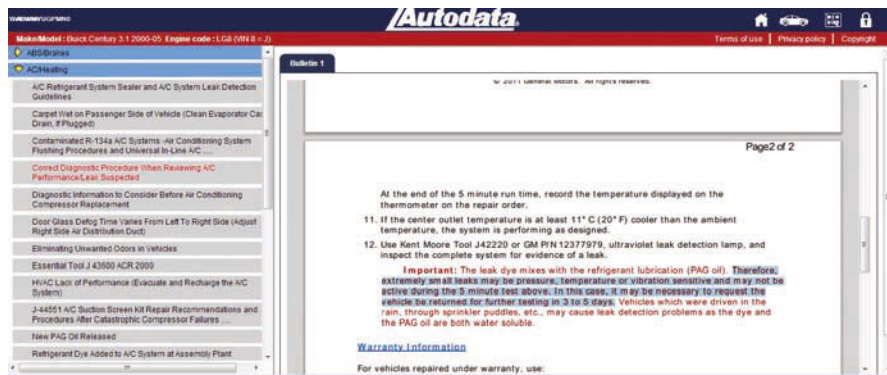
WWWMWGPWHO

Autodata

Make/Model : Buick Century 3.1 2000-05 Engine code : LG8 (VIN 8 = J)

Terms of use | Privacy policy | Copyright

ABS/Brakes

AC/Heating

A/C Refrigerant System Sealer and A/C System Leak Detection Guidelines

Carpet Wet on Passenger Side of Vehicle (Clean Evaporator Ca Drain, If Plugged)

Contaminated R-134a A/C Systems -Air Conditioning System Flushing Procedures and Universal In-Line A/C ...

Correct Diagnostic Procedure When Reviewing A/C Performance/Leak Suspected

Diagnostic Information to Consider Before Air Conditioning Compressor Replacement

Door Glass Defog Time Varies From Left To Right Side (Adjust Right Side Air Distribution Duct)

Eliminating Unwanted Odors in Vehicles

Essential Tool J 43600 ACR 2000

HVAC Lack of Performance (Evacuate and Recharge the A/C System)

J-44551 A/C Suction Screen Kit Repair Recommendations and Procedures After Catastrophic Compressor Failures ...

New PAG Oil Released

Refrigerant Dye Added to A/C System at Assembly Plant

Bulletin 1

© 2011 General Motors. All rights reserved.

Page2 of 2

At the end of the 5 minute run time, record the temperature displayed on the thermometer on the repair order.

11. If the center outlet temperature is at least 11° C (20° F) cooler than the ambient temperature, the system is performing as designed.

12. Use Kent Moore Tool J42220 or GM P/N 12377979, ultraviolet leak detection lamp, and inspect the complete system for evidence of a leak.

Important: The leak dye mixes with the refrigerant lubrication (PAG oil). Therefore, extremely small leaks may be pressure, temperature or vibration sensitive and may not be active during the 5 minute test above. In this case, it may be necessary to request the vehicle be returned for further testing in 3 to 5 days. Vehicles which were driven in the rain, through sprinkler puddles, etc., may cause leak detection problems as the dye and the PAG oil are both water soluble.

Warranty Information

For vehicles repaired under warranty, use: